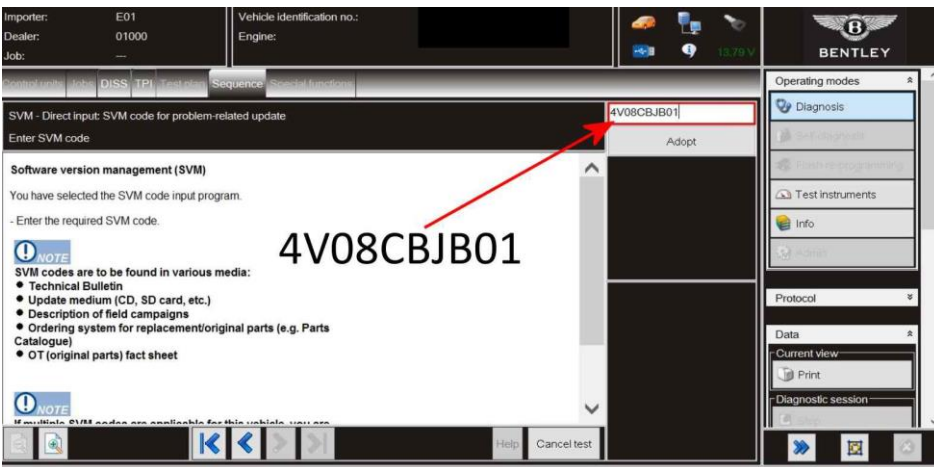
Importer: E01
Dealer: 01000
Job: —

Vehicle identification no.:
Engine:

13.79 V

BENTLEY

Control units Jobs DISS TPI Test plan Sequence Special functions

SVM - Direct input: SVM code for problem-related update
Enter SVM code

4V08CBJB01

Adopt

Software version management (SVM)

You have selected the SVM code input program.

- Enter the required SVM code.

NOTE

SVM codes are to be found in various media:
• Technical Bulletin
• Update medium (CD, SD card, etc.)
• Description of field campaigns
• Ordering system for replacement/original parts (e.g. Parts Catalogue)
• OT (original parts) fact sheet

NOTE

If multiple SVM codes are applicable for this vehicle, you are

4V08CBJB01

Help Cancel test

Operating modes
Diagnosis
Self-diagnosis
Flash re-programming
Test instruments
Info
Admin

Protocol

Data
Current view
Print
Diagnostic session
Stop